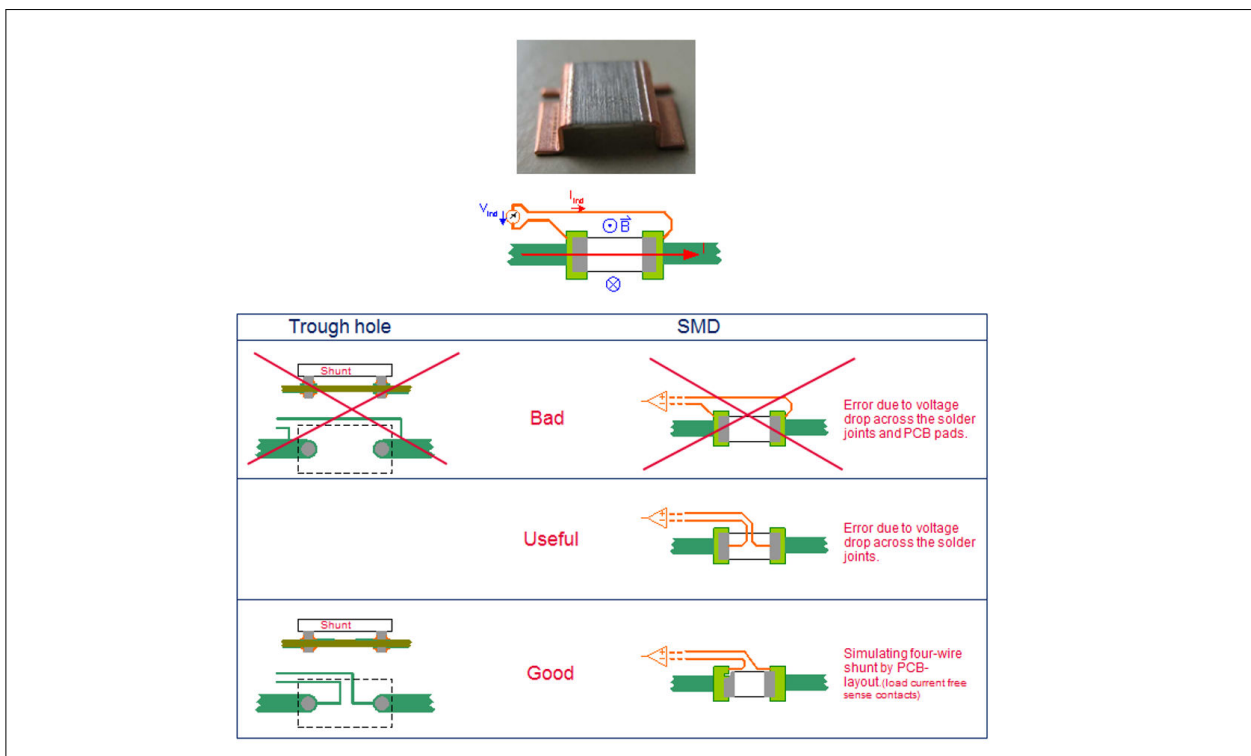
$V_{ind}$

$I_{ind}$

$\vec{B}$

I

| Trough hole | | SMD | |
|---|---|---|---|
| Shunt | Bad | | Error due to voltage drop across the solder joints and PCB pads. |
| | Useful | | Error due to voltage drop across the solder joints. |
| Shunt | Good | | Simulating four-wire shunt by PCB-layout.(load current free sense contacts) |